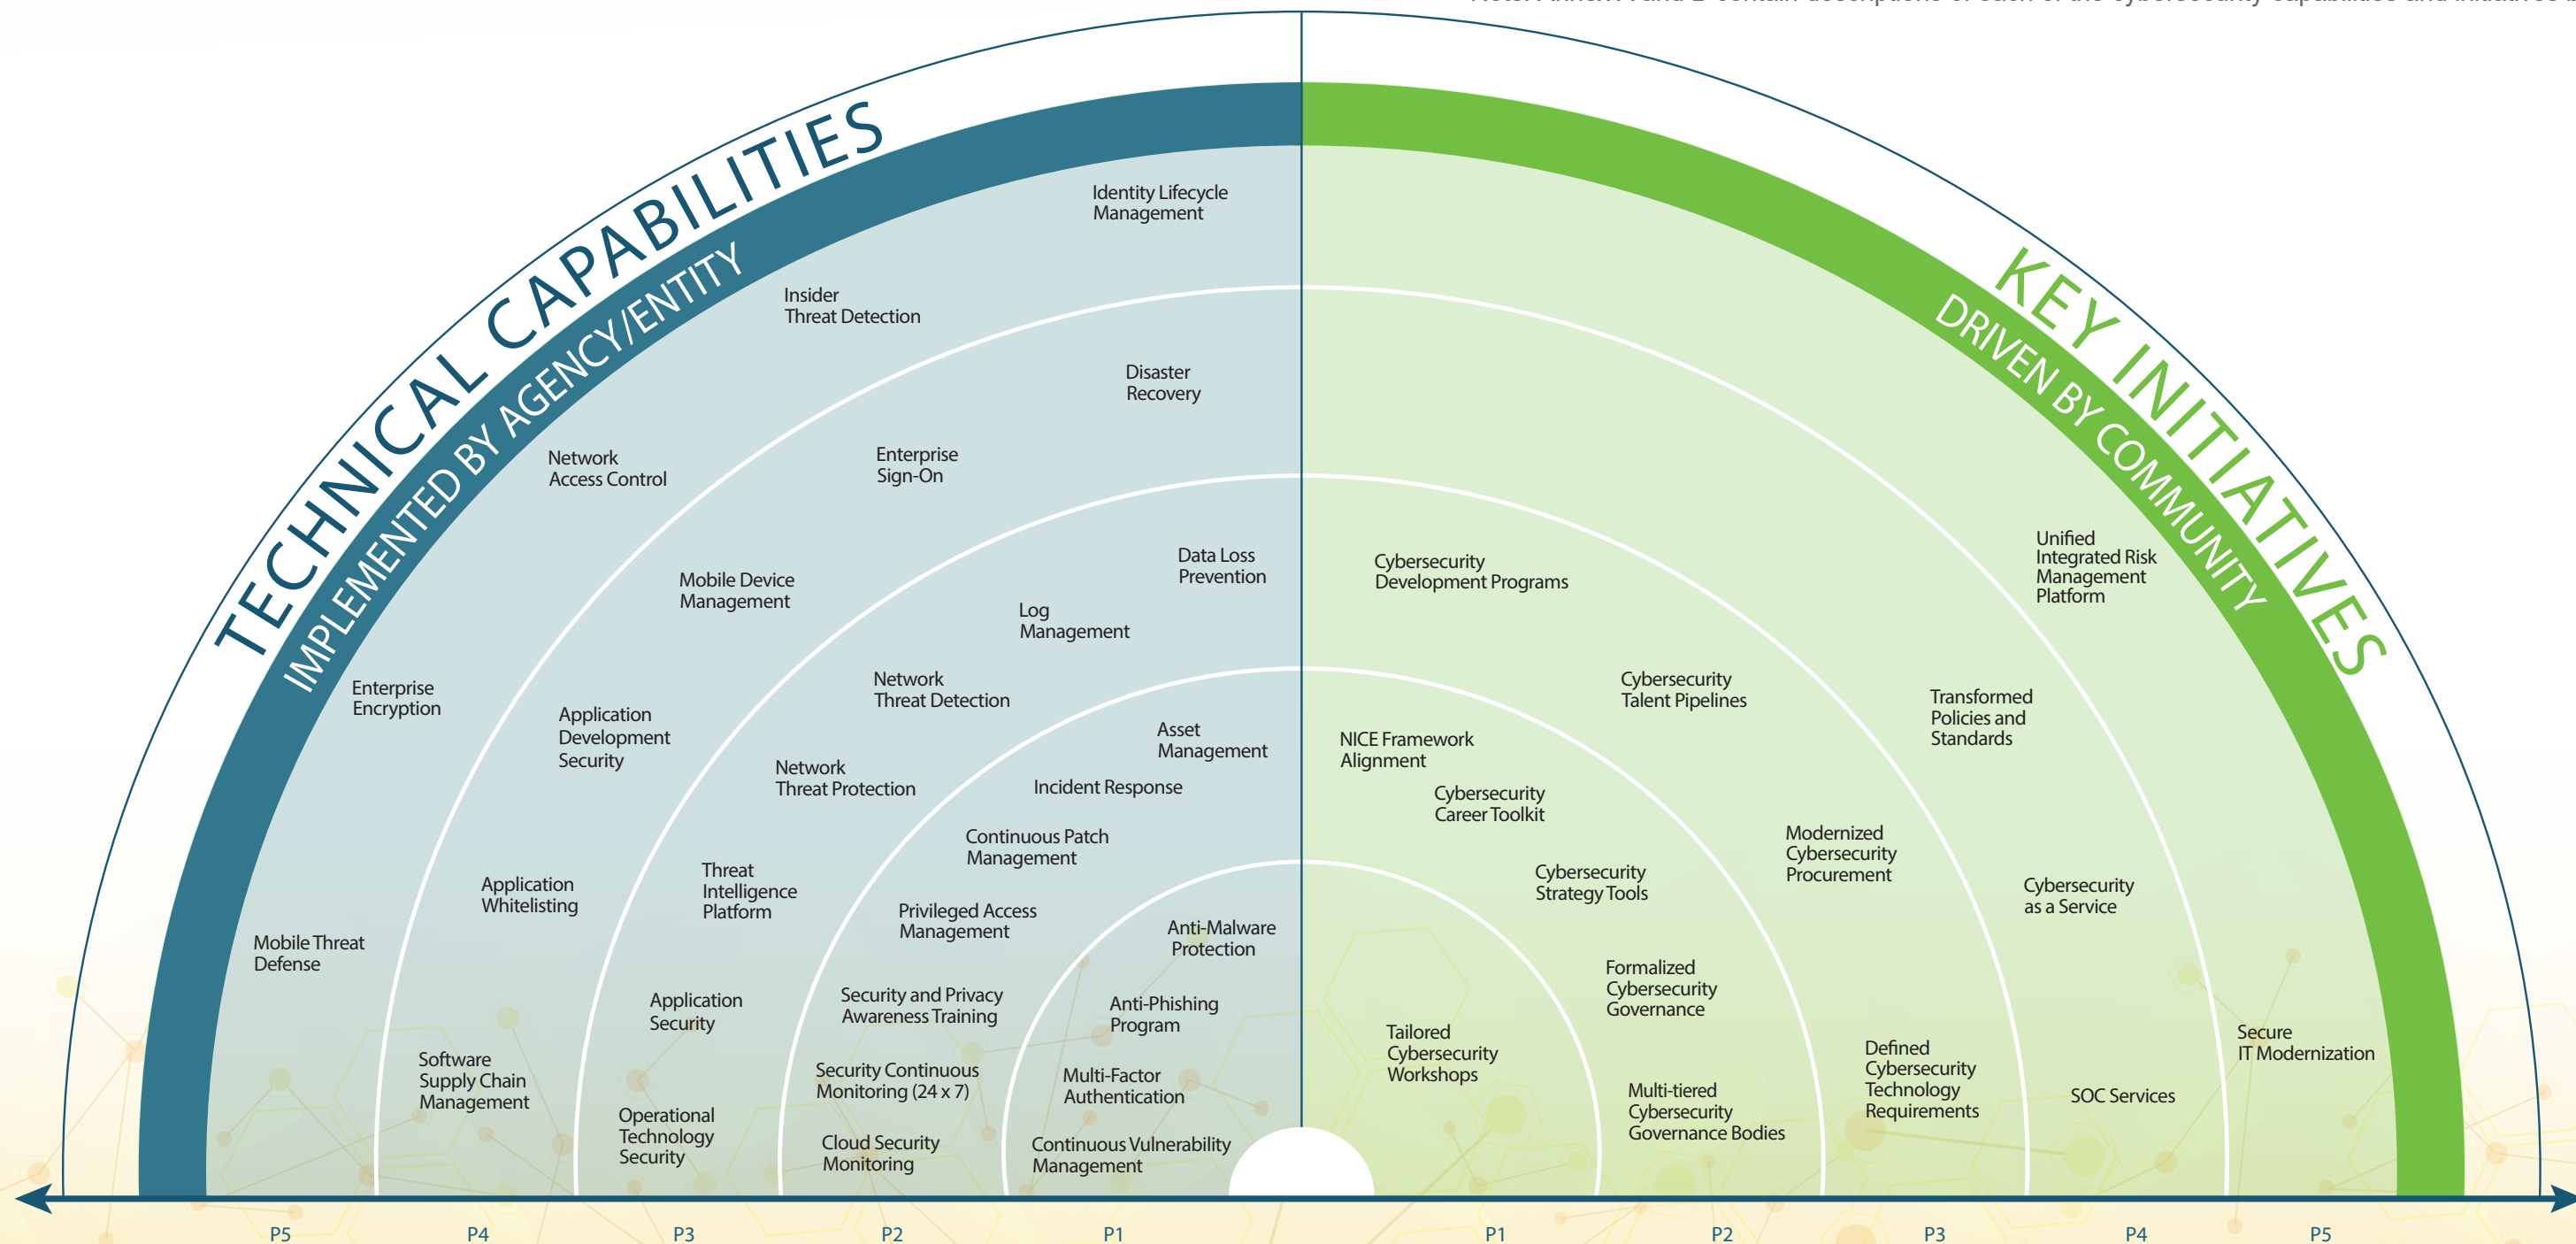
TECHNICAL CAPABILITIES
IMPLEMENTED BY AGENCY/ENTITY

KEY INITIATIVES
DRIVEN BY COMMUNITY

Identity Lifecycle Management
Insider Threat Detection
Disaster Recovery
Network Access Control
Enterprise Sign-On
Data Loss Prevention
Mobile Device Management
Log Management
Enterprise Encryption
Network Threat Detection
Application Development Security
Asset Management
Network Threat Protection
Incident Response
Continuous Patch Management
Threat Intelligence Platform
Application Whitelisting
Privileged Access Management
Mobile Threat Defense
Anti-Malware Protection
Security and Privacy Awareness Training
Application Security
Anti-Phishing Program
Software Supply Chain Management
Security Continuous Monitoring (24 x 7)
Multi-Factor Authentication
Operational Technology Security
Cloud Security Monitoring
Continuous Vulnerability Management

Cybersecurity Development Programs
Unified Integrated Risk Management Platform
Cybersecurity Talent Pipelines
Transformed Policies and Standards
NICE Framework Alignment
Cybersecurity Career Toolkit
Modernized Cybersecurity Procurement
Cybersecurity Strategy Tools
Cybersecurity as a Service
Formalized Cybersecurity Governance
Tailored Cybersecurity Workshops
Defined Cybersecurity Technology Requirements
Secure IT Modernization
Multi-tiered Cybersecurity Governance Bodies
SOC Services

P5 P4 P3 P2 P1 P1 P2 P3 P4 P5